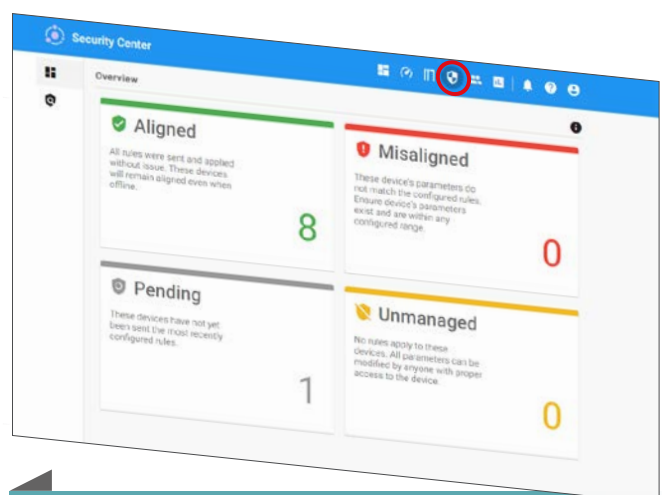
Security Center

Overview

Aligned

All rules were sent and applied without issue. These devices will remain aligned even when offline.

8

Misaligned

These device's parameters do not match the configured rules. Ensure device's parameters exist and are within any configured range.

0

Pending

These devices have not yet been sent the most recently configured rules.

1

Unmanaged

No rules apply to these devices. All parameters can be modified by anyone with proper access to the device.

0